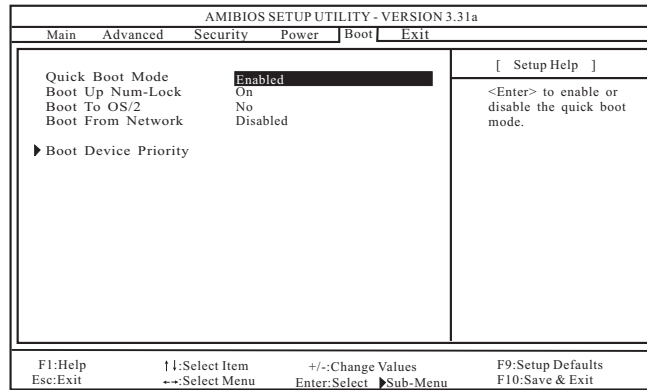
AMIBIOS SETUP UTILITY - VERSION 3.31a

Main Advanced Security Power Boot Exit

Quick Boot Mode Enabled
Boot Up Num-Lock On
Boot To OS/2 No
Boot From Network Disabled

▶ Boot Device Priority

[ Setup Help ]

<Enter> to enable or disable the quick boot mode.

F1:Help
Esc:Exit
↑↓:Select Item
←→:Select Menu
+/-:Change Values
Enter:Select ▶Sub-Menu
F9:Setup Defaults
F10:Save & Exit